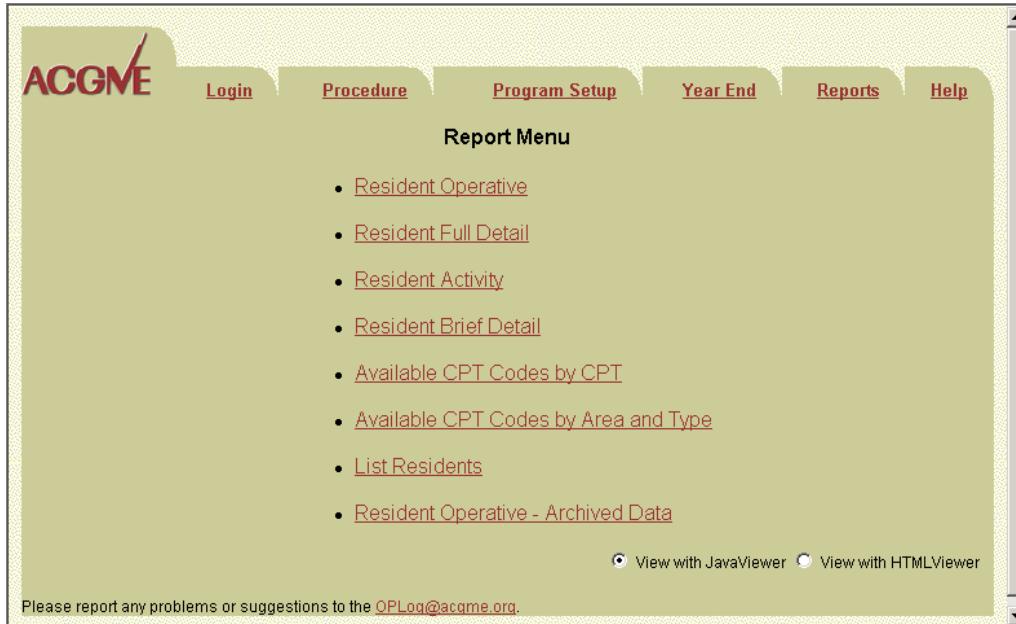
ACGME

Login | Procedure | Program Setup | Year End | Reports | Help

Report Menu

- Resident Operative
- Resident Full Detail
- Resident Activity
- Resident Brief Detail
- Available CPT Codes by CPT
- Available CPT Codes by Area and Type
- List Residents
- Resident Operative - Archived Data

View with JavaViewer  View with HTMLViewer

Please report any problems or suggestions to the OPLog@acgme.org.